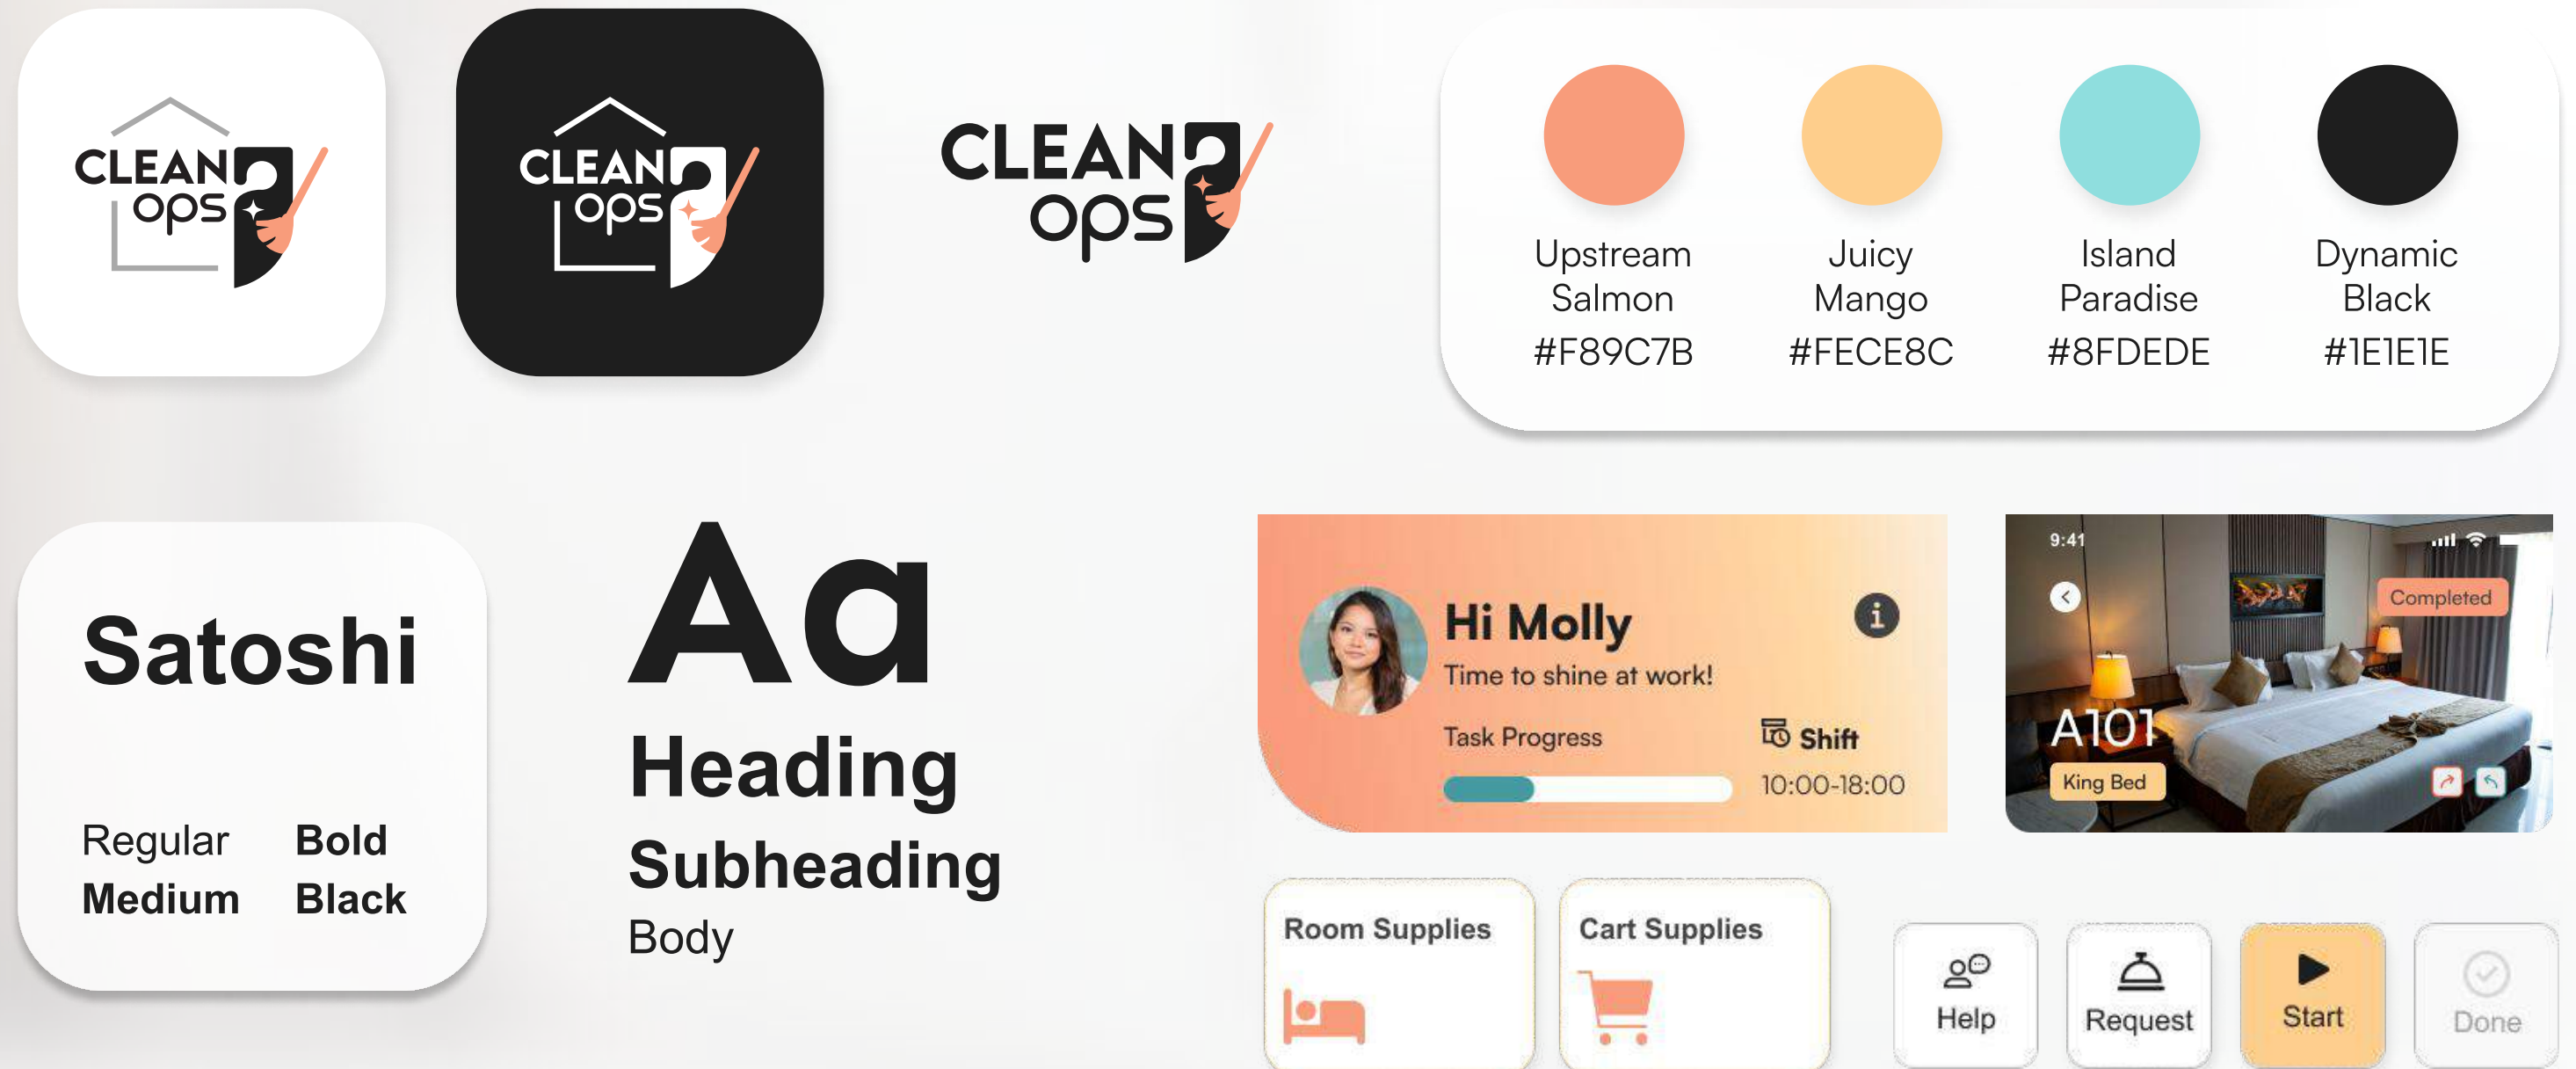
CLEAN ops

CLEAN ops

CLEAN ops

Upstream Salmon #F89C7B

Juicy Mango #FECE8C

Island Paradise #8FDEDE

Dynamic Black #1E1E1E

Satoshi

Regular
Bold
Medium
Black

Aa
Heading
Subheading
Body

Hi Molly
Time to shine at work!
Task Progress
Shift
10:00-18:00

9:41
Completed
A101
King Bed

Room Supplies

Cart Supplies

Help
Request
Start
Done